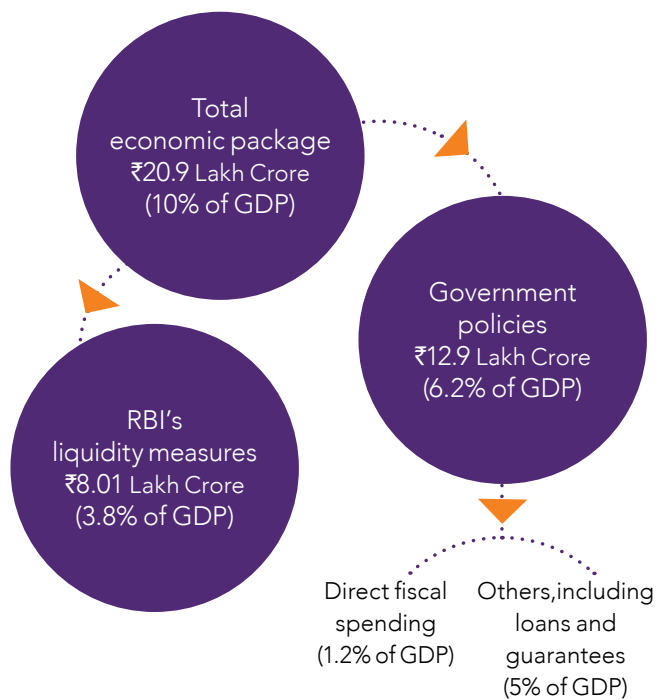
Total economic package ₹20.9 Lakh Crore (10% of GDP)

Government policies ₹12.9 Lakh Crore (6.2% of GDP)

RBI's liquidity measures ₹8.01 Lakh Crore (3.8% of GDP)

Direct fiscal spending (1.2% of GDP)

Others,including loans and guarantees (5% of GDP)